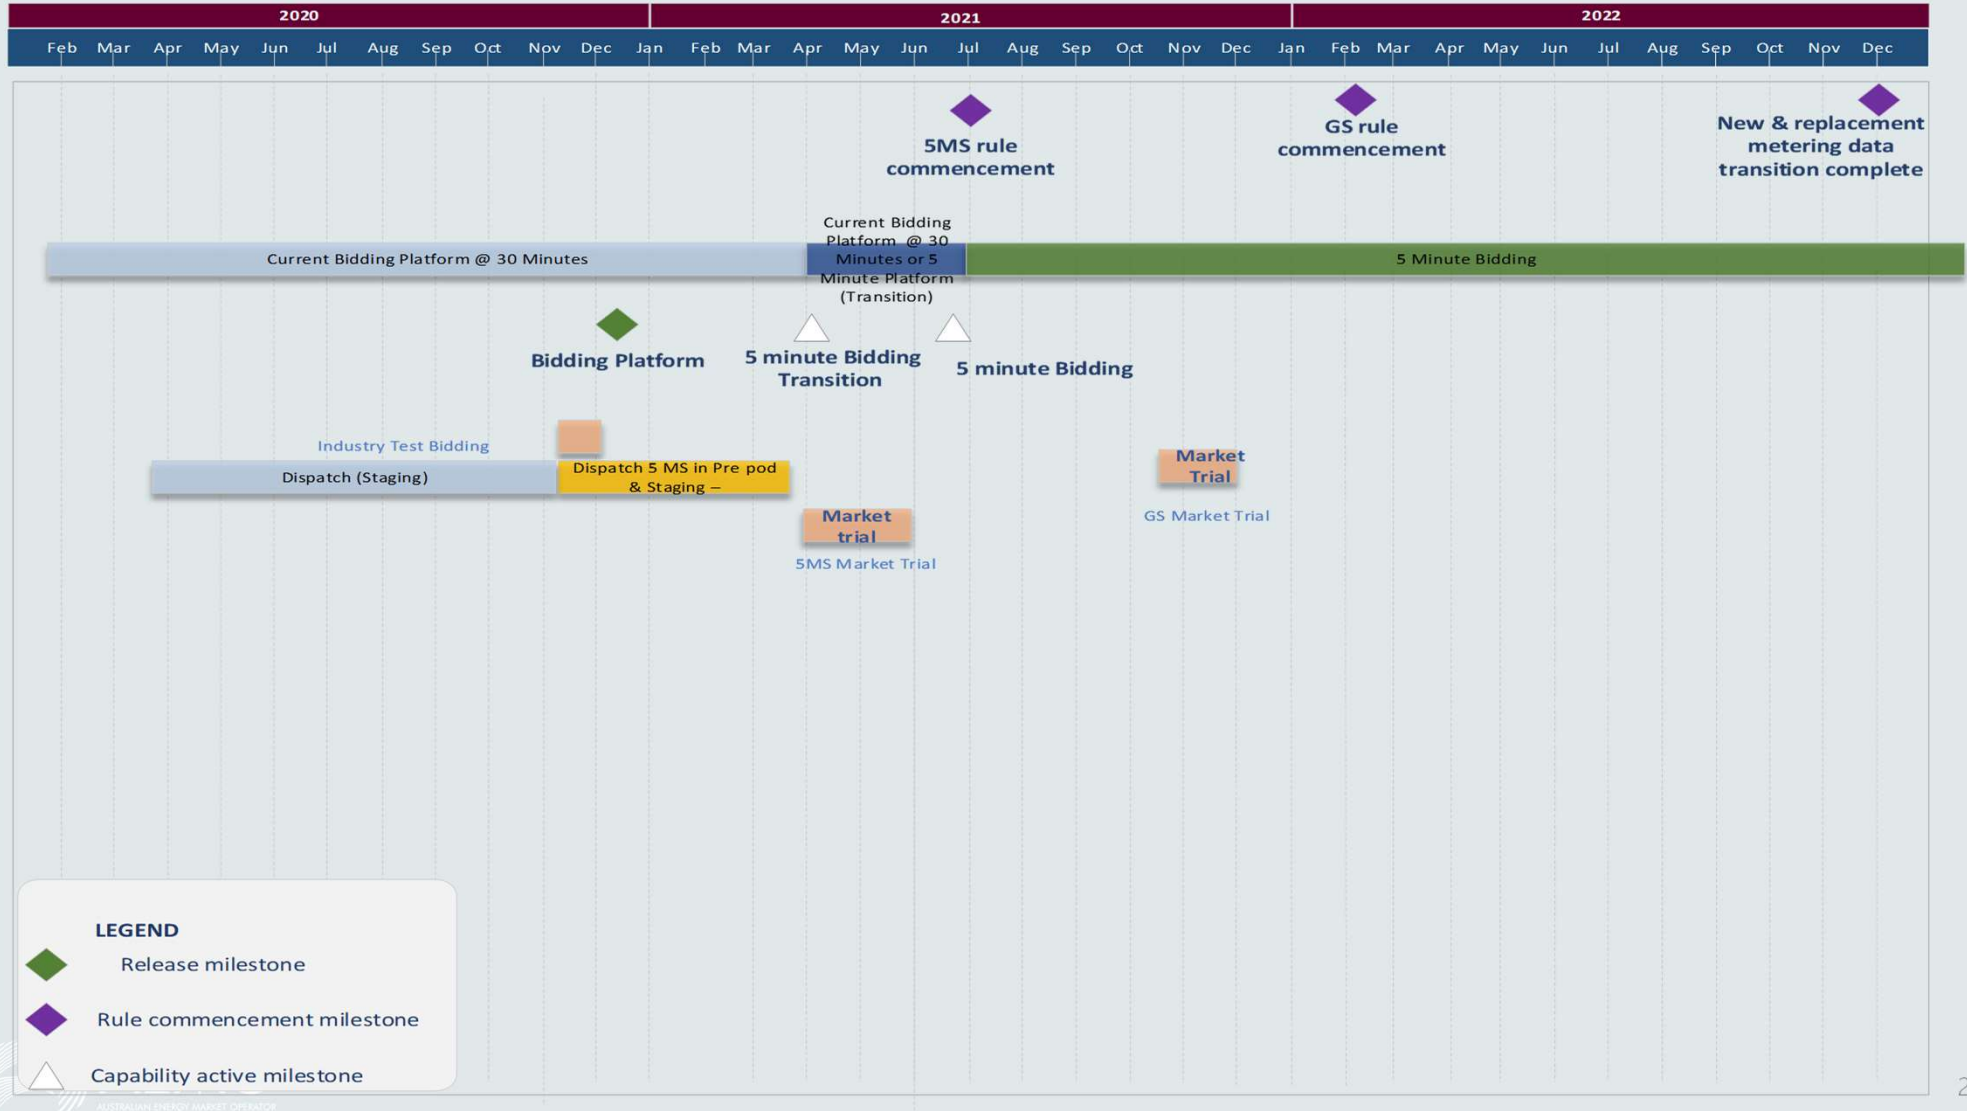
2020 2021 2022

Feb Mar Apr May Jun Jul Aug Sep Oct Nov Dec Jan Feb Mar Apr May Jun Jul Aug Sep Oct Nov Dec Jan Feb Mar Apr May Jun Jul Aug Sep Oct Nov Dec

5MS rule commencement

GS rule commencement

New & replacement metering data transition complete

Current Bidding Platform @ 30 Minutes

Current Bidding Platform @ 30 Minutes or 5 Minute Platform (Transition)

5 Minute Bidding

Bidding Platform

5 minute Bidding Transition

5 minute Bidding

Industry Test Bidding

Dispatch (Staging)

Dispatch 5 MS in Pre pod & Staging –

Market Trial

GS Market Trial

Market trial

5MS Market Trial

LEGEND

Release milestone

Rule commencement milestone

Capability active milestone

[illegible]